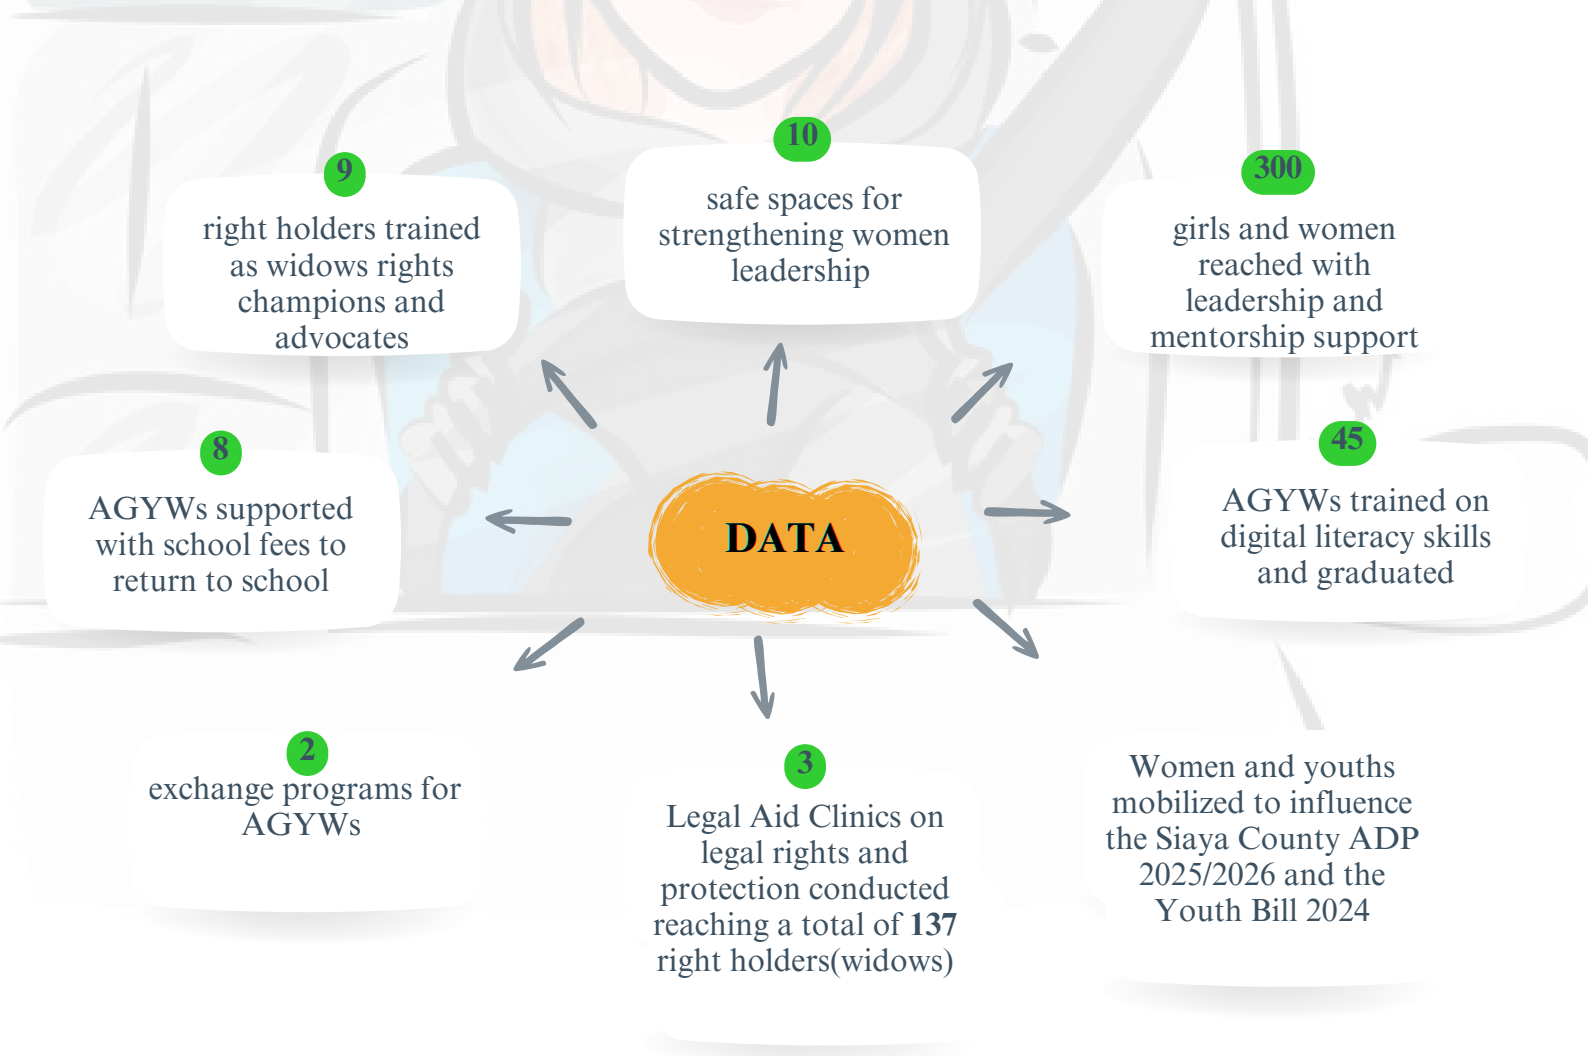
DATA

9
right holders trained as widows rights champions and advocates

10
safe spaces for strengthening women leadership

300
girls and women reached with leadership and mentorship support

8
AGYWs supported with school fees to return to school

45
AGYWs trained on digital literacy skills and graduated

2
exchange programs for AGYWs

3
Legal Aid Clinics on legal rights and protection conducted reaching a total of **137** right holders(widows)

Women and youths mobilized to influence the Siaya County ADP 2025/2026 and the Youth Bill 2024